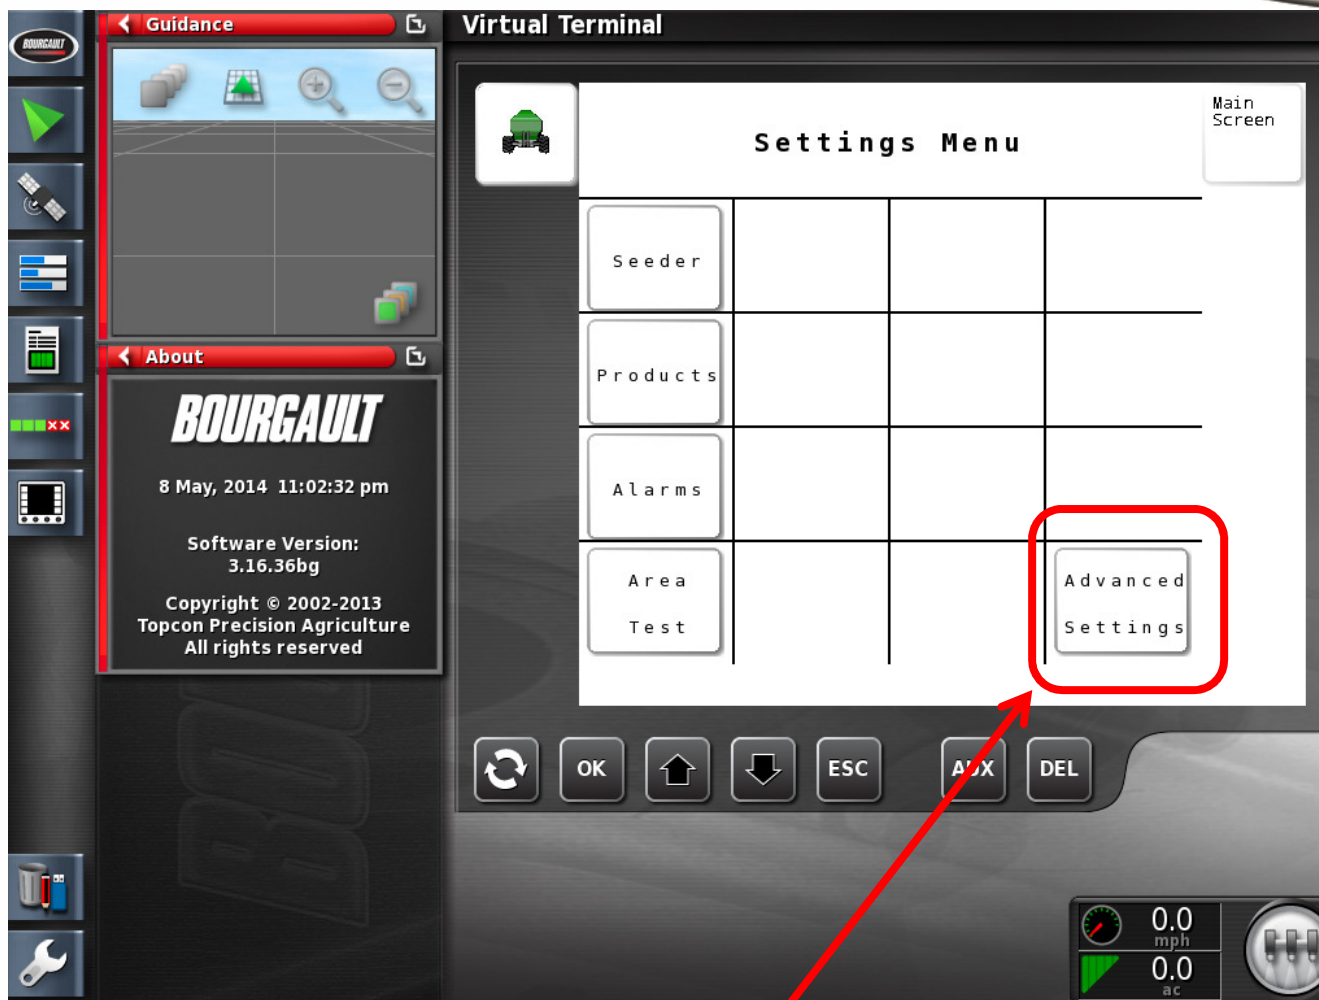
BOURGAULT

Guidance

About

BOURGAULT

8 May, 2014 11:02:32 pm

Software Version:
3.16.36bg

Copyright © 2002-2013
Topcon Precision Agriculture
All rights reserved

Virtual Terminal

Settings Menu

Main Screen

Seeder

Products

Alarms

Area Test

Advanced Settings

OK

ESC

AUX

DEL

0.0
mph

0.0
ac